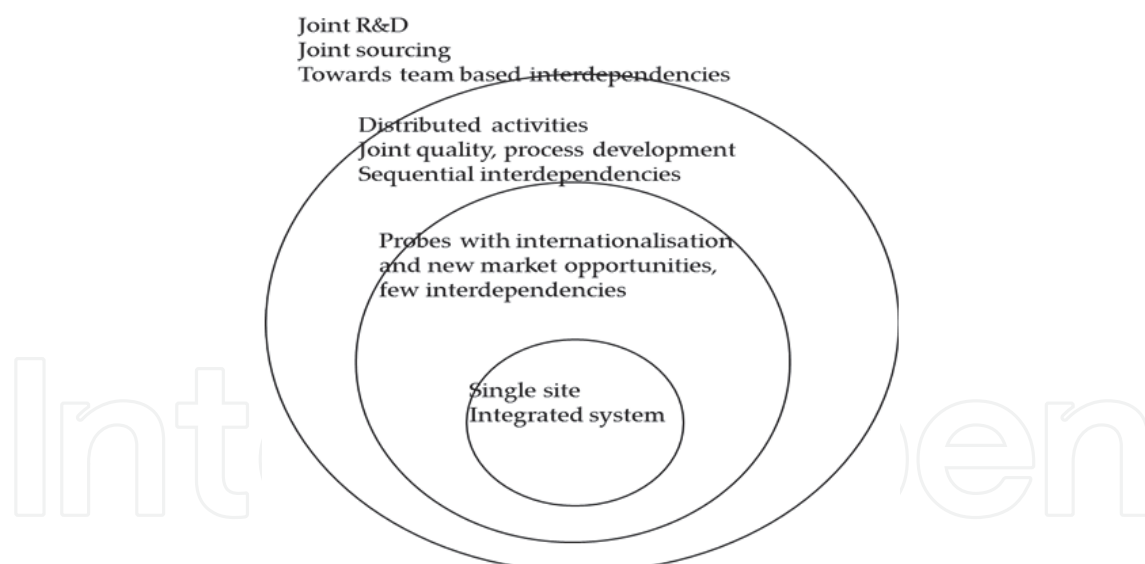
Joint R&D
Joint sourcing
Towards team based interdependencies

Distributed activities
Joint quality, process development
Sequential interdependencies

Probes with internationalisation and new market opportunities, few interdependencies

Single site
Integrated system

IntechOpen